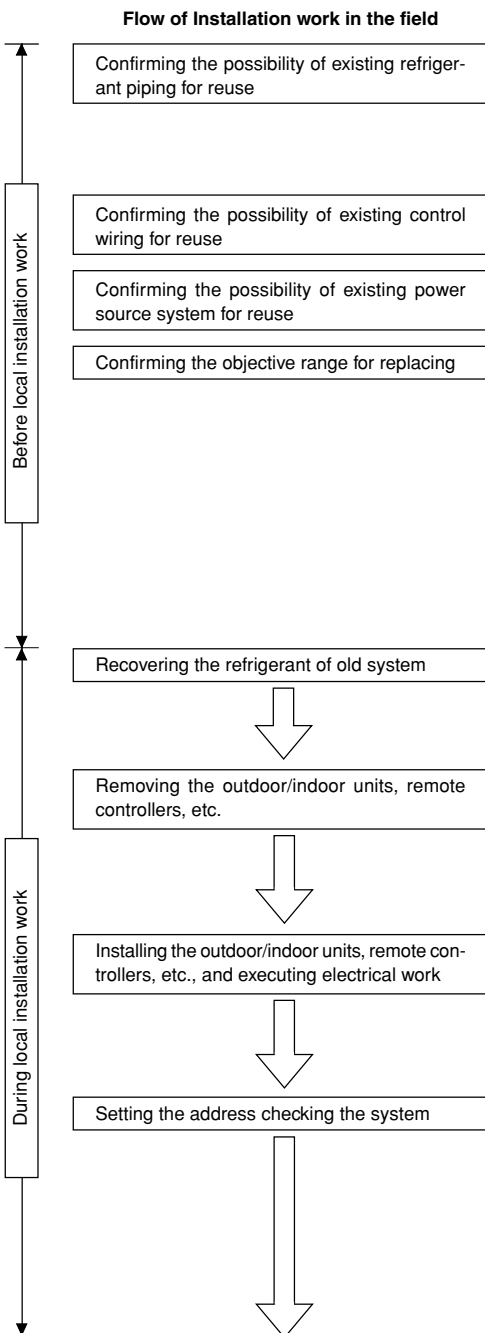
Flow of Installation work in the field

Before local installation work

Confirming the possibility of existing refrigerant piping for reuse

Confirming the possibility of existing control wiring for reuse

Confirming the possibility of existing power source system for reuse

Confirming the objective range for replacing

During local installation work

Recovering the refrigerant of old system

Removing the outdoor/indoor units, remote controllers, etc.

Installing the outdoor/indoor units, remote controllers, etc., and executing electrical work

Setting the address checking the system